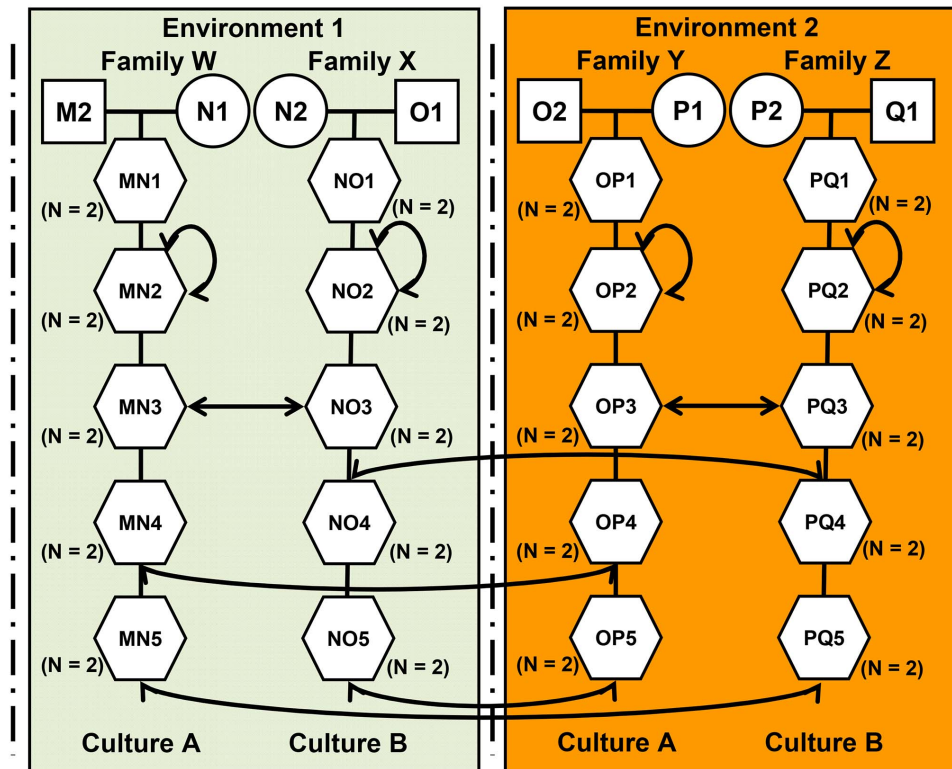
Environment 1

Family W

Family X

M2

N1

N2

O1

MN1
(N = 2)

NO1
(N = 2)

MN2
(N = 2)

NO2
(N = 2)

MN3
(N = 2)

NO3
(N = 2)

MN4
(N = 2)

NO4
(N = 2)

MN5
(N = 2)

NO5
(N = 2)

Culture A

Culture B

Environment 2

Family Y

Family Z

O2

P1

P2

Q1

OP1
(N = 2)

PQ1
(N = 2)

OP2
(N = 2)

PQ2
(N = 2)

OP3
(N = 2)

PQ3
(N = 2)

OP4
(N = 2)

PQ4
(N = 2)

OP5
(N = 2)

PQ5
(N = 2)

Culture A

Culture B